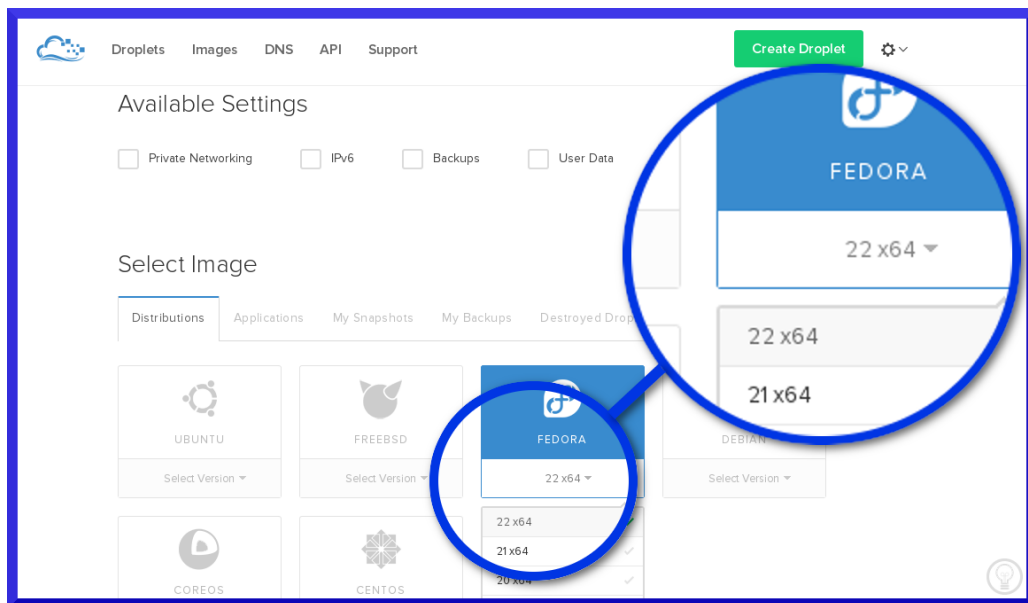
Droplets Images DNS API Support

Create Droplet

Available Settings

Private Networking IPv6 Backups User Data

Select Image

Distributions Applications My Snapshots My Backups Destroyed Drop

UBUNTU
Select Version

FREEBSD
Select Version

FEDORA
22 x64

DEBIAN
Select Version

22 x64
21 x64
20 x64

COREOS

CENTOS

FEDORA
22 x64
22 x64
21 x64